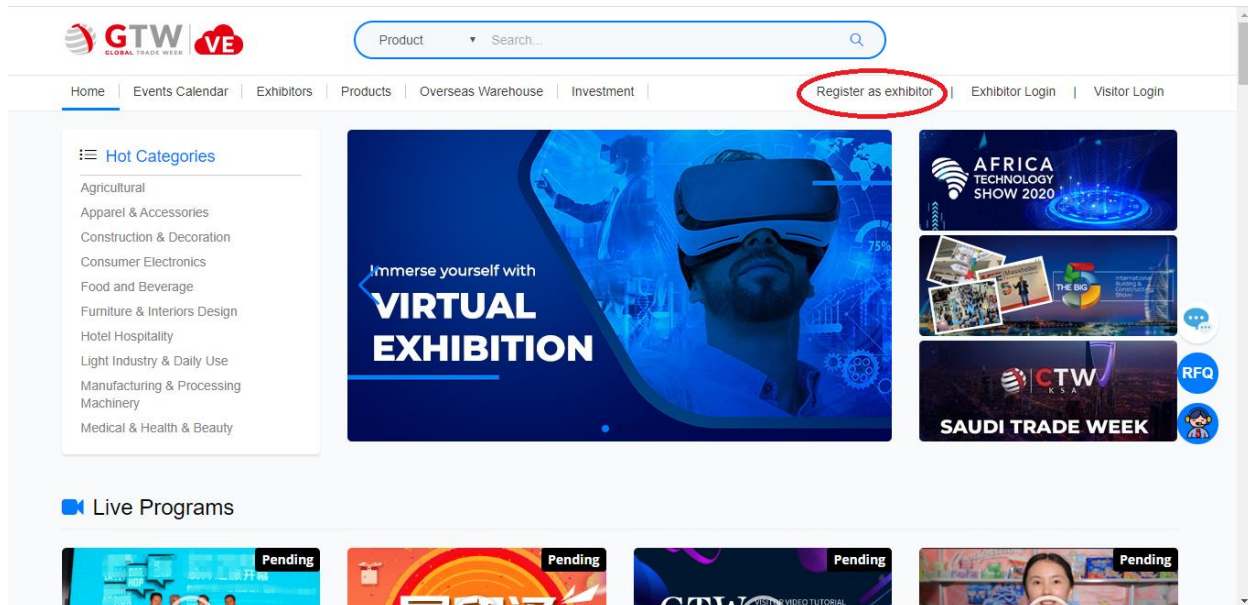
GTW GLOBAL TRADE WEEK VE

Product ▾ Search...

Home | Events Calendar | Exhibitors | Products | Overseas Warehouse | Investment | Register as exhibitor | Exhibitor Login | Visitor Login

Hot Categories

Agricultural
Apparel & Accessories
Construction & Decoration
Consumer Electronics
Food and Beverage
Furniture & Interiors Design
Hotel Hospitality
Light Industry & Daily Use
Manufacturing & Processing Machinery
Medical & Health & Beauty

Immerse yourself with
VIRTUAL EXHIBITION

75%

AFRICA TECHNOLOGY SHOW 2020

THE BIG 5 International Building & Construction Show

CTW KSA
SAUDI TRADE WEEK

RFQ

Live Programs

Pending

Pending

Pending

Pending

CTW

VISITOR VIDEO TUTORIAL